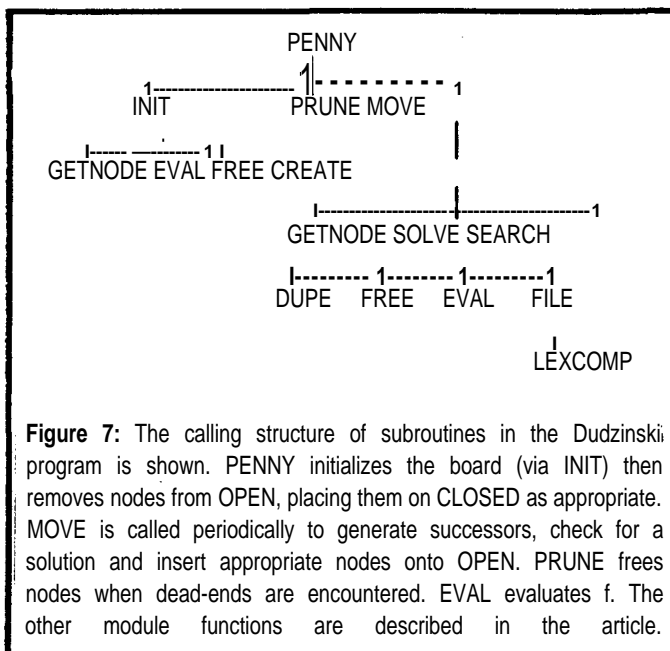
PENNY

INIT PRUNE MOVE

GETNODE EVAL FREE CREATE

GETNODE SOLVE SEARCH

DUPE FREE EVAL FILE

LEXCOMP

**Figure 7:** The calling structure of subroutines in the Dudzinski program is shown. PENNY initializes the board (via INIT) then removes nodes from OPEN, placing them on CLOSED as appropriate. MOVE is called periodically to generate successors, check for a solution and insert appropriate nodes onto OPEN. PRUNE frees nodes when dead-ends are encountered. EVAL evaluates f. The other module functions are described in the article.